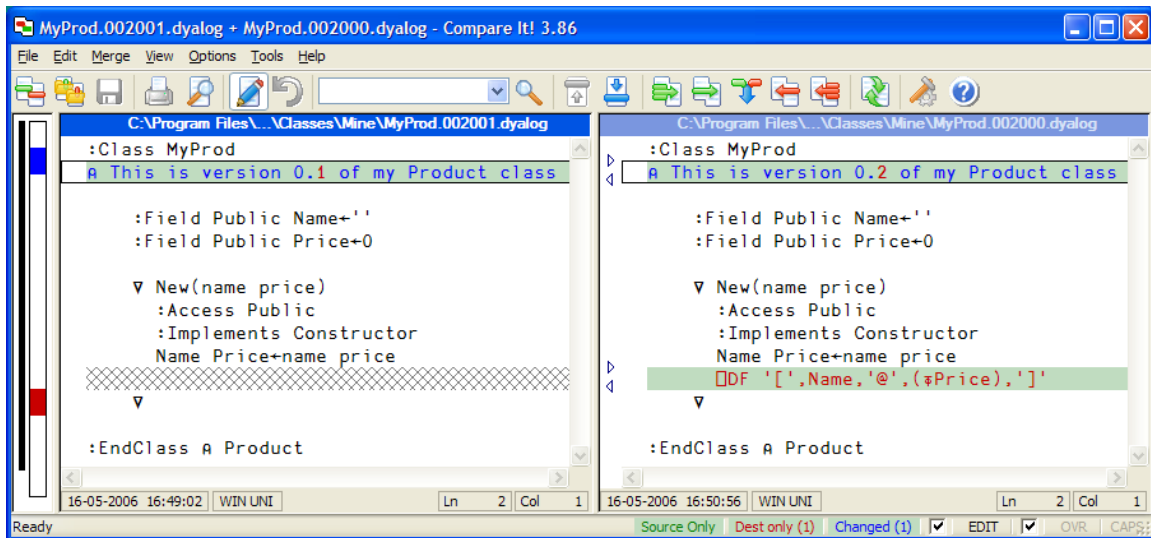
MyProd.002001.dyalog + MyProd.002000.dyalog - Compare It! 3.86

File Edit Merge View Options Tools Help

C:\Program Files\...\Classes\Mine\MyProd.002001.dyalog

:Class MyProd
⍝ This is version 0.1 of my Product class

:Field Public Name←''
:Field Public Price←0

∇ New(name price)
:Access Public
:Implements Constructor
Name Price←name price

∇

:EndClass ⍝ Product

16-05-2006 16:49:02 | WIN UNI | Ln 2 | Col 1

C:\Program Files\...\Classes\Mine\MyProd.002000.dyalog

:Class MyProd
⍝ This is version 0.2 of my Product class

:Field Public Name←''
:Field Public Price←0

∇ New(name price)
:Access Public
:Implements Constructor
Name Price←name price
⎕DF '[',Name,'@',(⍕Price),']'
∇

:EndClass ⍝ Product

16-05-2006 16:50:56 | WIN UNI | Ln 2 | Col 1

Ready | Source Only | Dest only (1) | Changed (1) | EDIT | OVR | CAPS